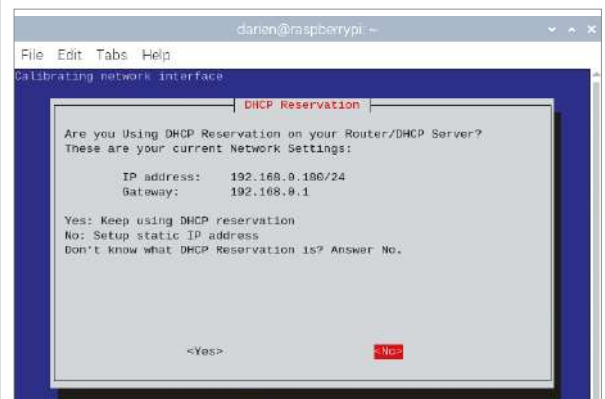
darien@raspberrypi: ~

File Edit Tabs Help

Calibrating network interface

DHCP Reservation

Are you Using DHCP Reservation on your Router/DHCP Server?
These are your current Network Settings:

IP address: 192.168.0.180/24
Gateway: 192.168.0.1

Yes: Keep using DHCP reservation
No: Setup static IP address
Don't know what DHCP Reservation is? Answer No.

<Yes>

<No>